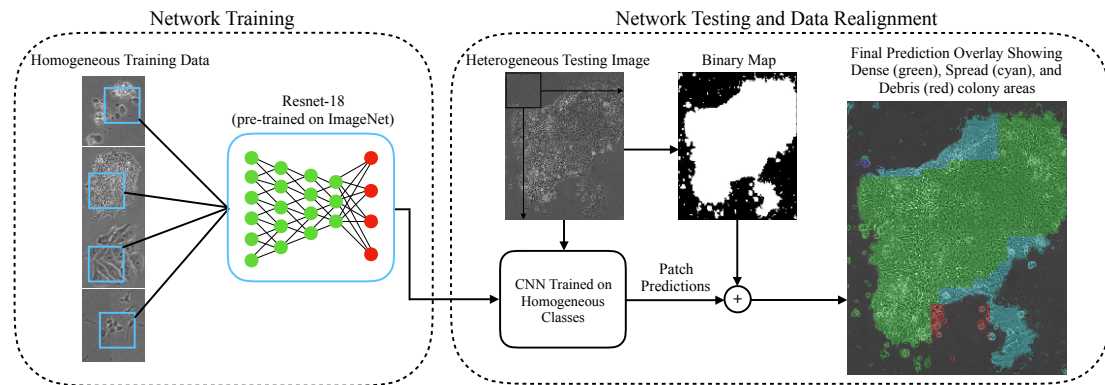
Network Training

Homogeneous Training Data

Resnet-18
(pre-trained on ImageNet)

Network Testing and Data Realignment

Heterogeneous Testing Image

Binary Map

Final Prediction Overlay Showing Dense (green), Spread (cyan), and Debris (red) colony areas

CNN Trained on Homogeneous Classes

Patch Predictions

+